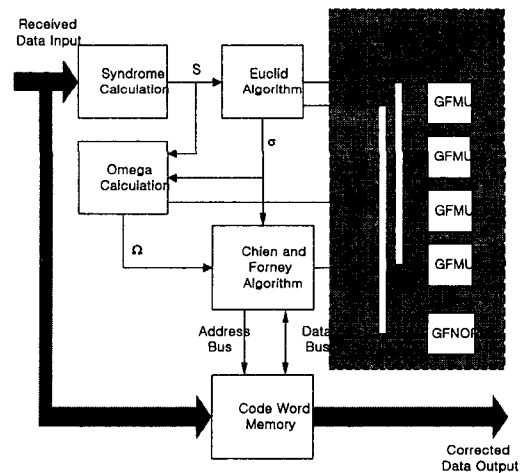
Received Data Input

Syndrome Calculation

S

Euclid Algorithm

GFMU

Omega Calculation

σ

GFMU

GFMU

Ω

Chien and Forney Algorithm

GFMU

Address Bus

Data Bus

GFNOR

Code Word Memory

Corrected Data Output